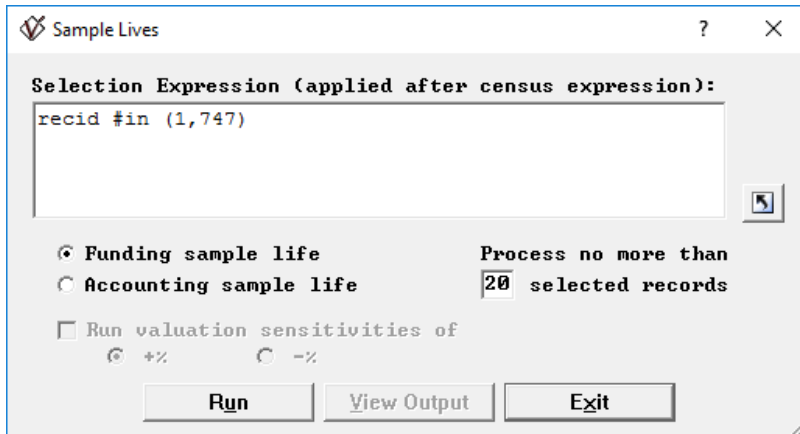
Sample Lives

?

X

Selection Expression (applied after census expression):

recid #in (1,747)

Funding sample life

Accounting sample life

Process no more than

20 selected records

Run valuation sensitivities of

+%

-%

Run

View Output

Exit